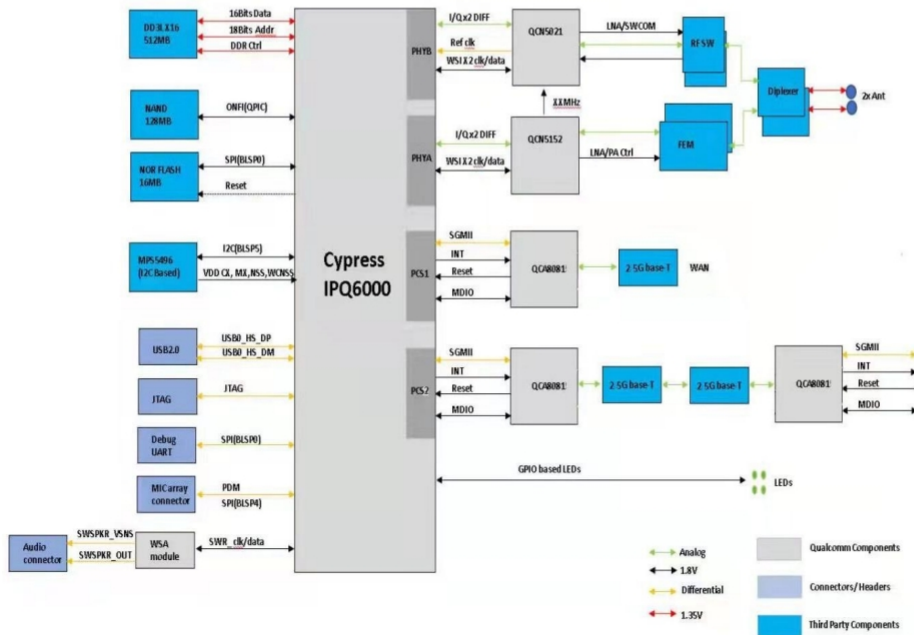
DD3LX16 512MB
16Bits Data
18Bits Addr
DDR Ctrl

NAND 128MB
ONFI(QPIC)

NOR FLASH 16MB
SPI(BLSP0)
Reset

MPS5496 (I2C Based)
I2C(BLSP5)
VDD CX, MX,NSS,WCNSS

USB2.0
USB0_HS_DP
USB0_HS_DM

JTAG
JTAG

Debug UART
SPI(BLSP0)

MICarray connector
PDM
SPI(BLSP4)

Audio connector
SWSPKR_VSNS
SWSPKR_OUT
WSA module
SWR_clk/data

Cypress IPQ6000

PHYB
I/Qx2 DIFF
Ref clk
WSI X2 clk/data
QCN5021
LNA/SWCOM
RF SW
Diplexer
2x Ant
XXMHz

PHYA
I/Qx2 DIFF
WSI X2 clk/data
QCN5152
LNA/PA Ctrl
FEM

PCS1
SGMII
INT
Reset
MDIO
QCA8081
2.5G base-T
WAN

PCS2
SGMII
INT
Reset
MDIO
QCA8081
2.5G base-T
2.5G base-T
QCA8081
SGMII
INT
Reset
MDIO

GPIO based LEDs
LEDs

Analog
1.8V
Differential
1.35V
Qualcomm Components
Connectors/Headers
Third Party Components